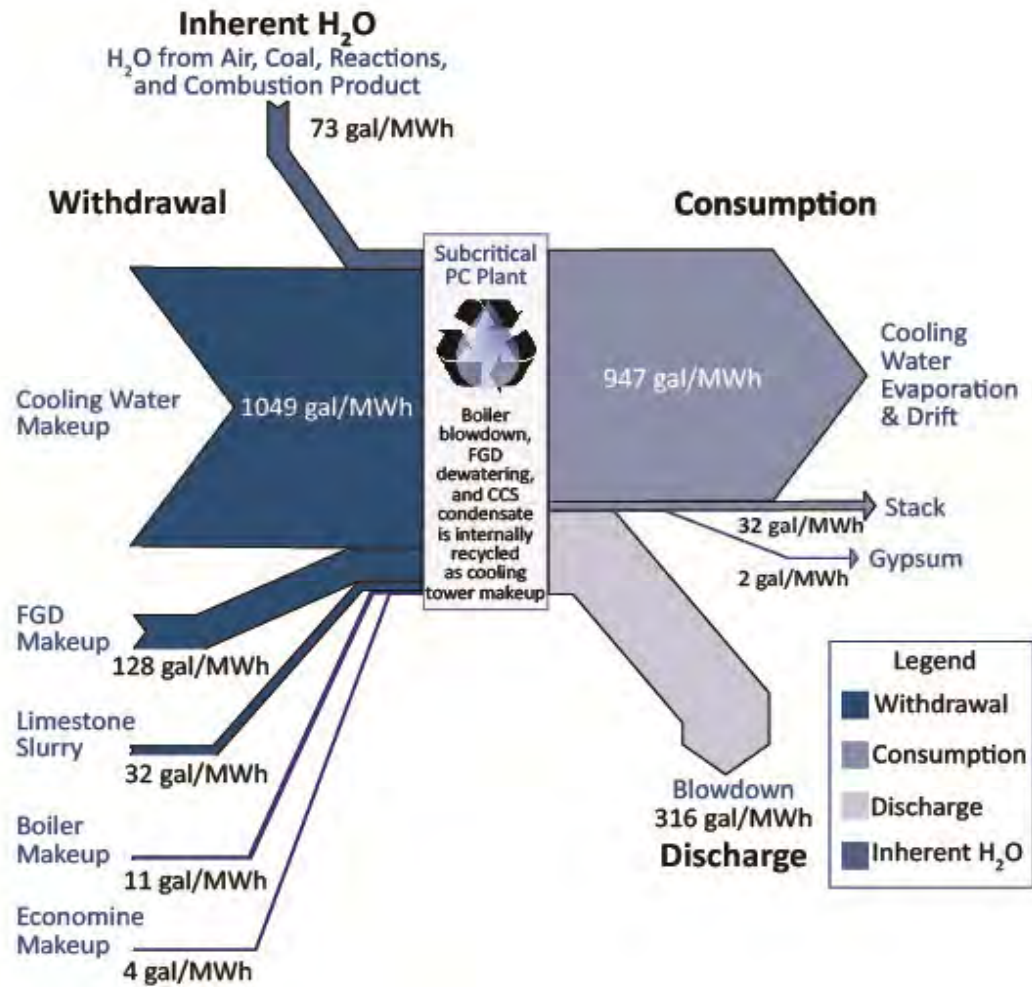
Inherent $H_2O$
$H_2O$ from Air, Coal, Reactions, and Combustion Product
73 gal/MWh

Withdrawal

Consumption

Subcritical PC Plant

Boiler blowdown, FGD dewatering, and CCS condensate is internally recycled as cooling tower makeup

Cooling Water Makeup
1049 gal/MWh

947 gal/MWh

Cooling Water Evaporation & Drift

Stack
32 gal/MWh

Gypsum
2 gal/MWh

FGD Makeup
128 gal/MWh

Limestone Slurry
32 gal/MWh

Boiler Makeup
11 gal/MWh

Economine Makeup
4 gal/MWh

Blowdown
316 gal/MWh
Discharge

Legend
Withdrawal
Consumption
Discharge
Inherent $H_2O$